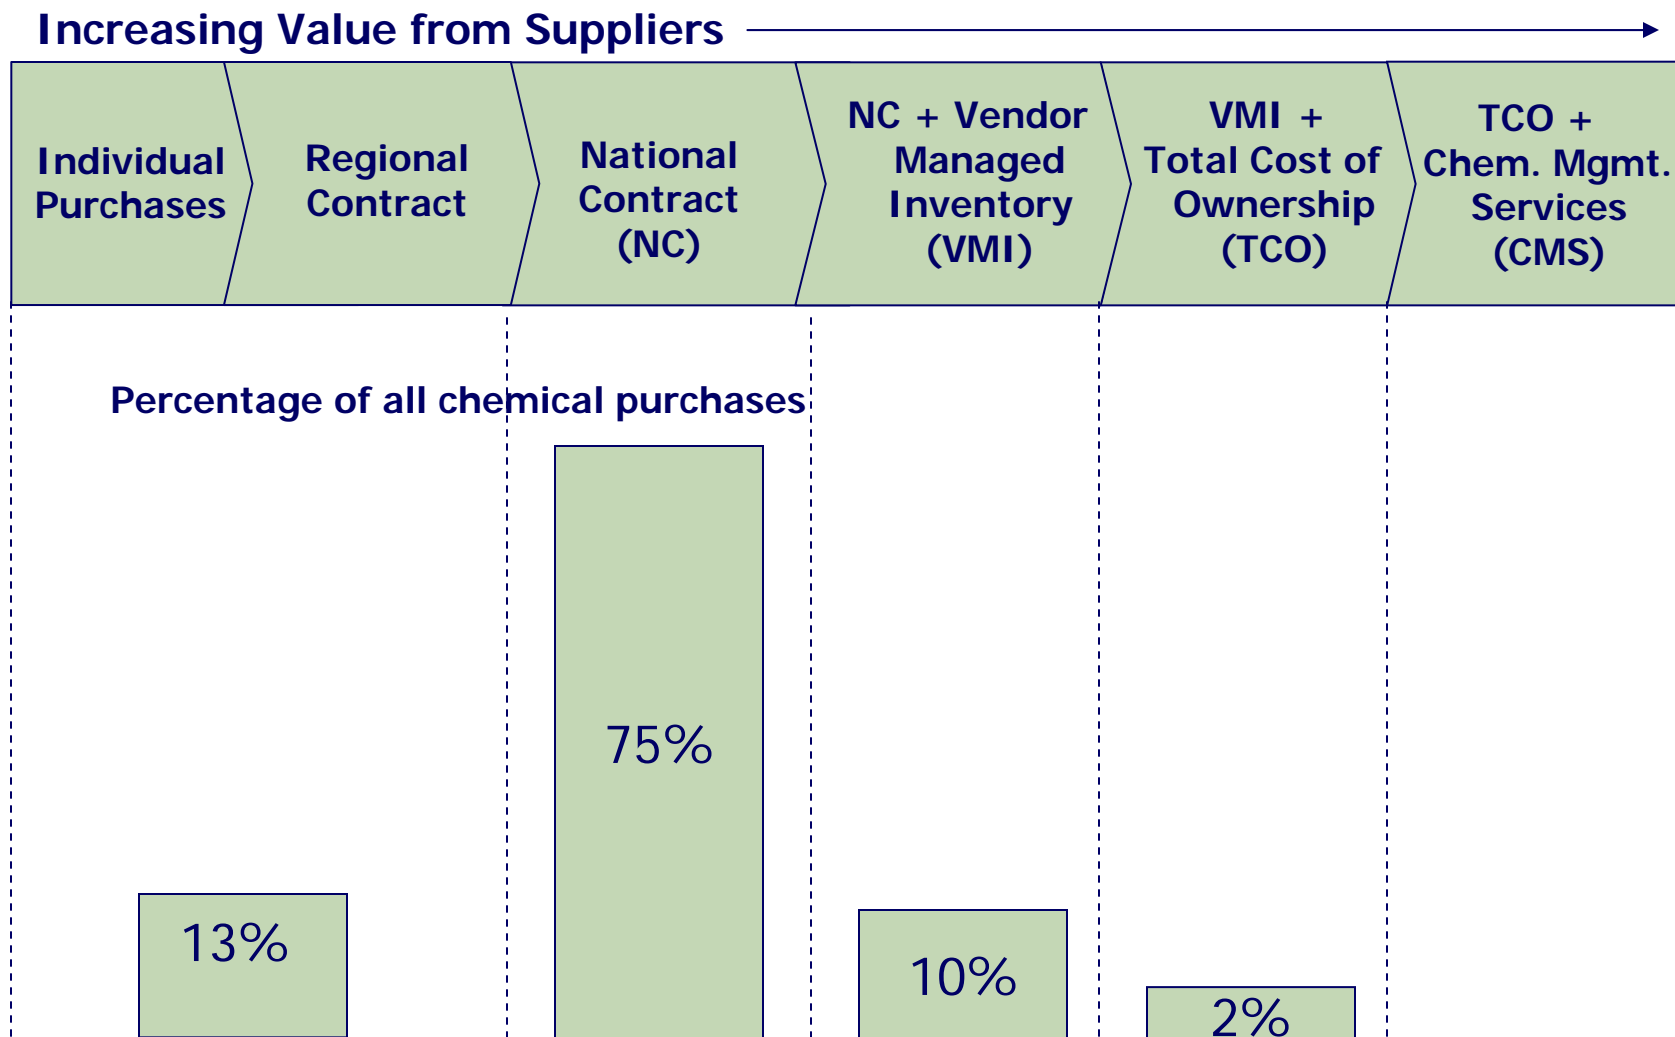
Increasing Value from Suppliers

Individual Purchases

Regional Contract

National Contract (NC)

NC + Vendor Managed Inventory (VMI)

VMI + Total Cost of Ownership (TCO)

TCO + Chem. Mgmt. Services (CMS)

Percentage of all chemical purchases

13%

75%

10%

2%